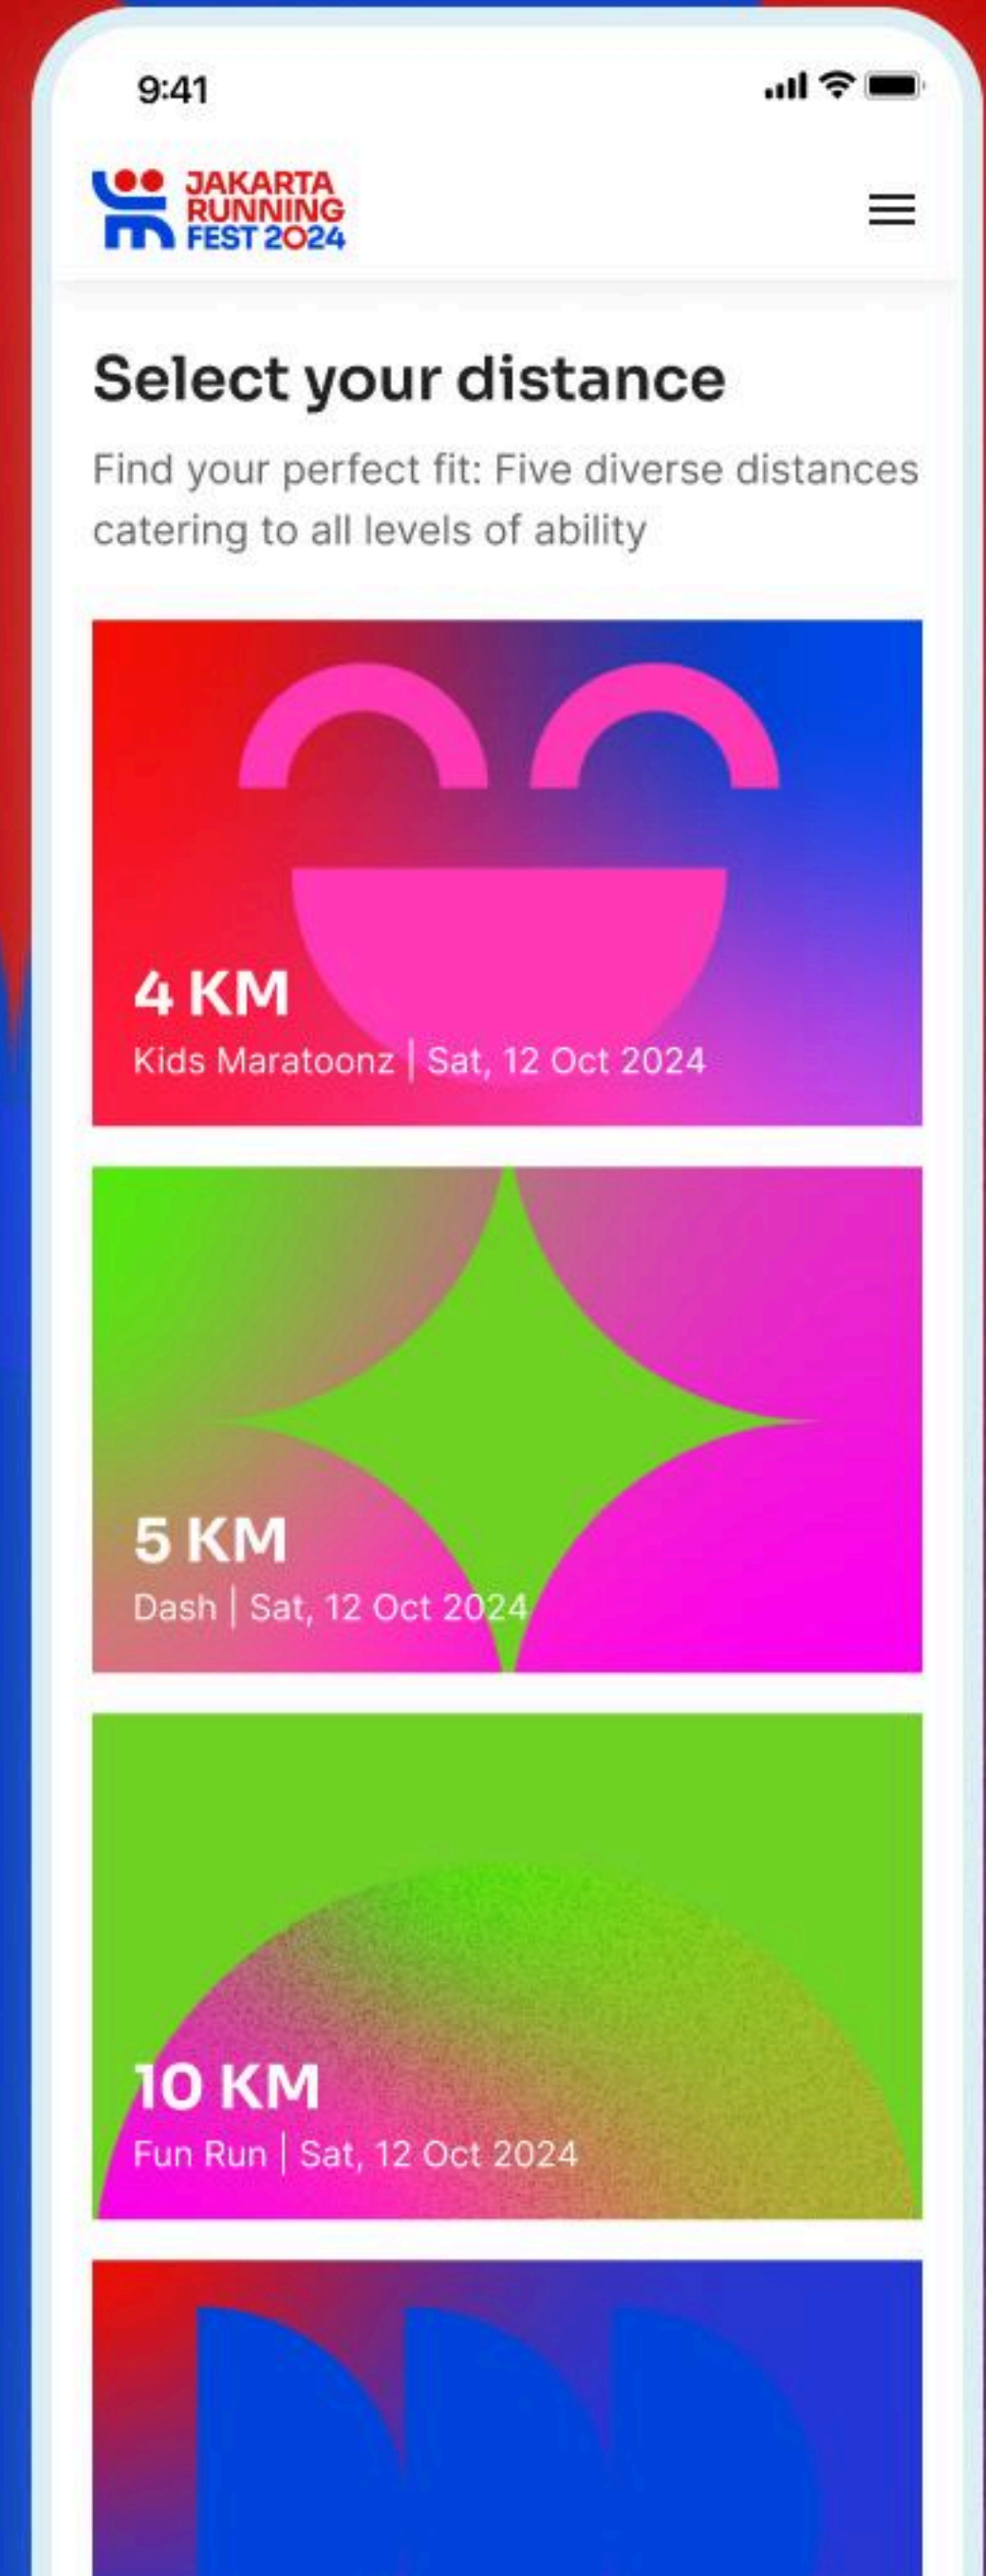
9:41

JAKARTA RUNNING FEST 2024

Select your distance

Find your perfect fit: Five diverse distances catering to all levels of ability

4 KM
Kids Maratoonz | Sat, 12 Oct 2024

5 KM
Dash | Sat, 12 Oct 2024

10 KM
Fun Run | Sat, 12 Oct 2024